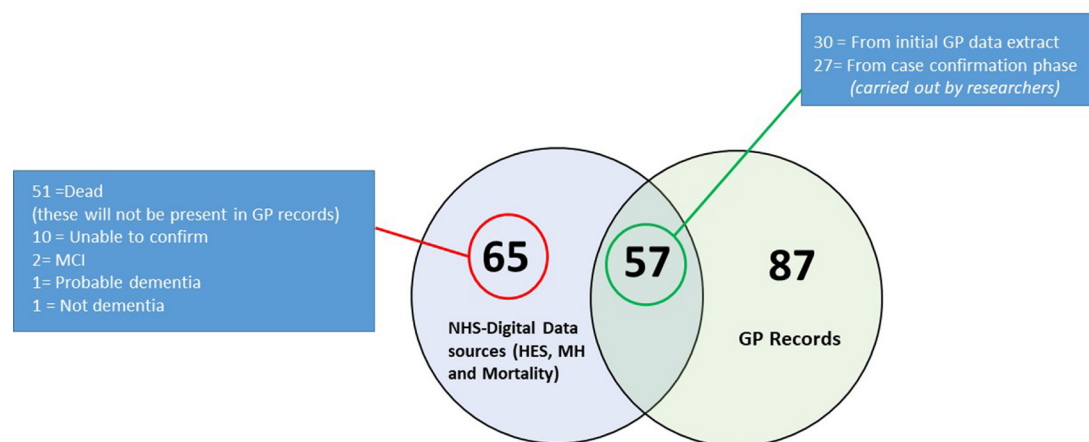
30 = From initial GP data extract
27= From case confirmation phase
(carried out by researchers)

51 =Dead
(these will not be present in GP records)
10 = Unable to confirm
2= MCI
1= Probable dementia
1 = Not dementia

65

57

87

NHS-Digital Data sources (HES, MH and Mortality)

GP Records